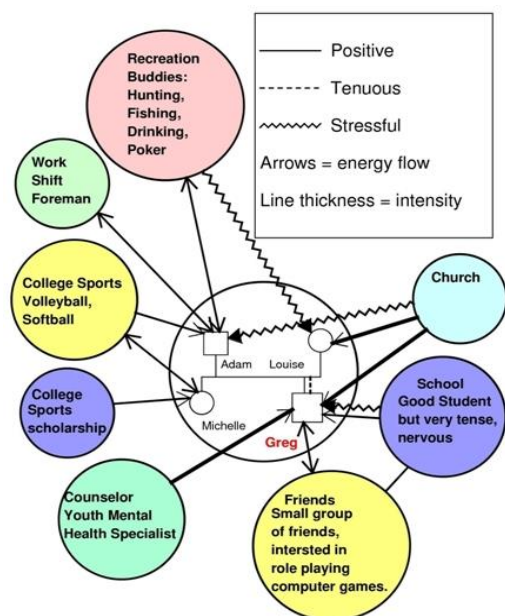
Recreation Buddies: Hunting, Fishing, Drinking, Poker

Positive
Tenuous
Stressful
Arrows = energy flow
Line thickness = intensity

Work Shift Foreman

College Sports Volleyball, Softball

Church

Adam
Louise

College Sports scholarship

Michelle

Greg

School Good Student but very tense, nervous

Counselor Youth Mental Health Specialist

Friends Small group of friends, intersted in role playing computer games.